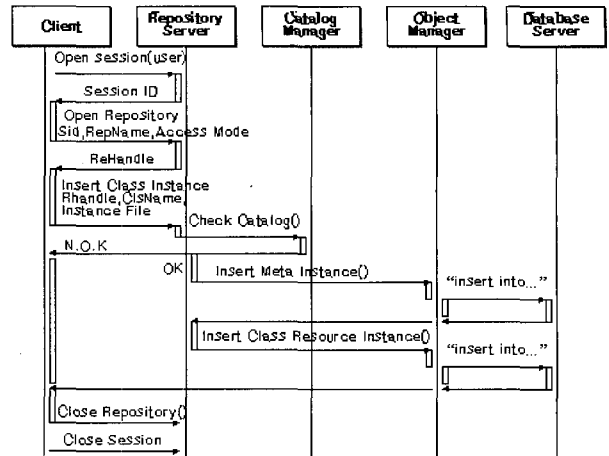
Client
Repository Server
Catalog Manager
Object Manager
Database Server
Open Session(user)
Session ID
Open Repository
Sid,RepName,Access Mode
ReHandle
Insert Class Instance
Rhandle,ClsName,
Instance File
Check Catalog()
N.O.K
OK
Insert Meta Instance()
"insert into..."
Insert Class Resource Instance()
"insert into..."
Close Repository()
Close Session